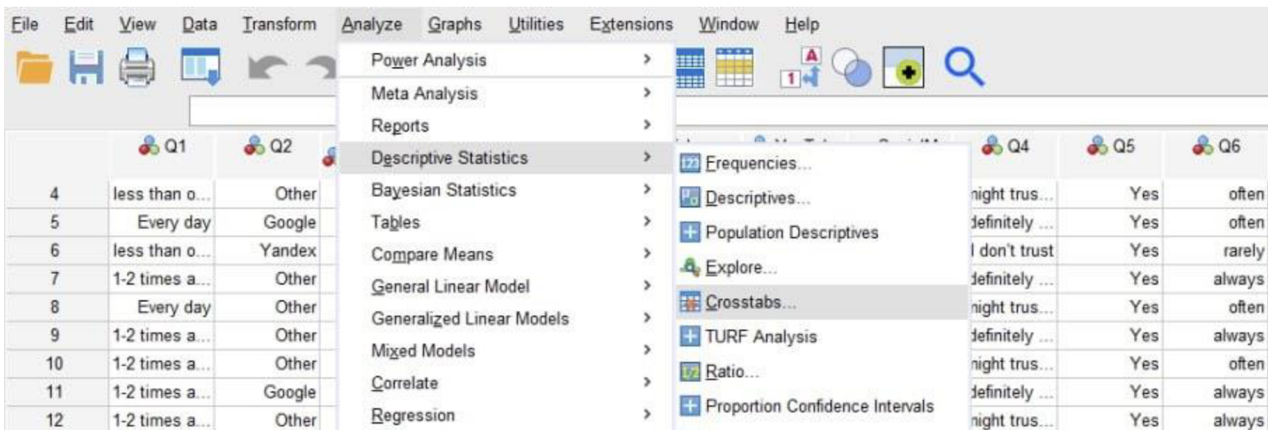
File Edit View Data Transform Analyze Graphs Utilities Extensions Window Help

Power Analysis >
Meta Analysis >
Reports >
Descriptive Statistics >
Bayesian Statistics >
Tables >
Compare Means >
General Linear Model >
Generalized Linear Models >
Mixed Models >
Correlate >
Regression >

Frequencies...
Descriptives...
Population Descriptives
Explore...
Crosstabs...
TURF Analysis
Ratio...
Proportion Confidence Intervals

| | Q1 | Q2 | Q4 | Q5 | Q6 |
|---|---|---|---|---|---|
| 4 | less than o... | Other | night trus... | Yes | often |
| 5 | Every day | Google | definitely ... | Yes | often |
| 6 | less than o... | Yandex | I don't trust | Yes | rarely |
| 7 | 1-2 times a... | Other | definitely ... | Yes | always |
| 8 | Every day | Other | night trus... | Yes | often |
| 9 | 1-2 times a... | Other | definitely ... | Yes | always |
| 10 | 1-2 times a... | Other | night trus... | Yes | often |
| 11 | 1-2 times a... | Google | definitely ... | Yes | always |
| 12 | 1-2 times a... | Other | night trus... | Yes | always |